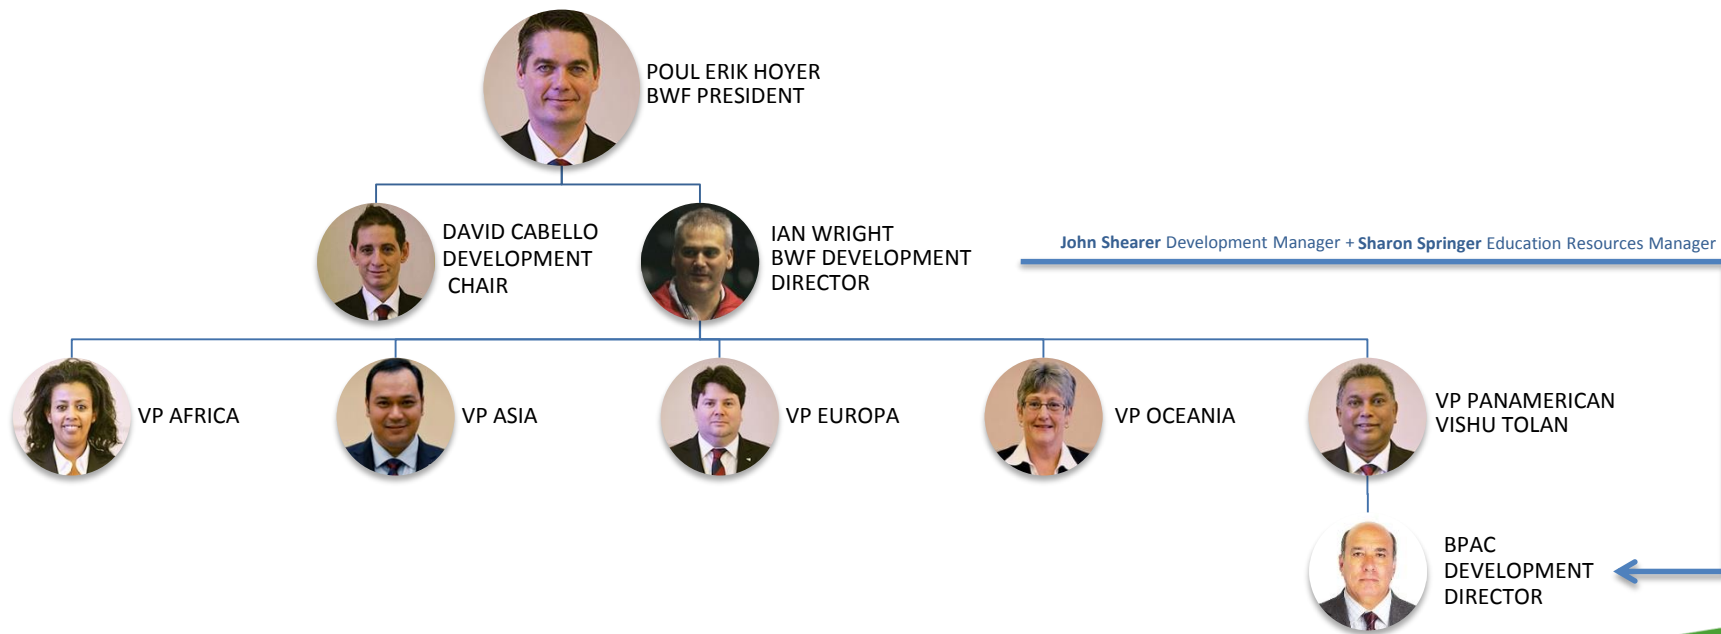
POUL ERIK HOYER
BWF PRESIDENT

DAVID CABELLO
DEVELOPMENT
CHAIR

IAN WRIGHT
BWF DEVELOPMENT
DIRECTOR

John Shearer Development Manager + Sharon Springer Education Resources Manager

VP AFRICA

VP ASIA

VP EUROPA

VP OCEANIA

VP PANAMERICAN
VISHU TOLAN

BPAC
DEVELOPMENT
DIRECTOR